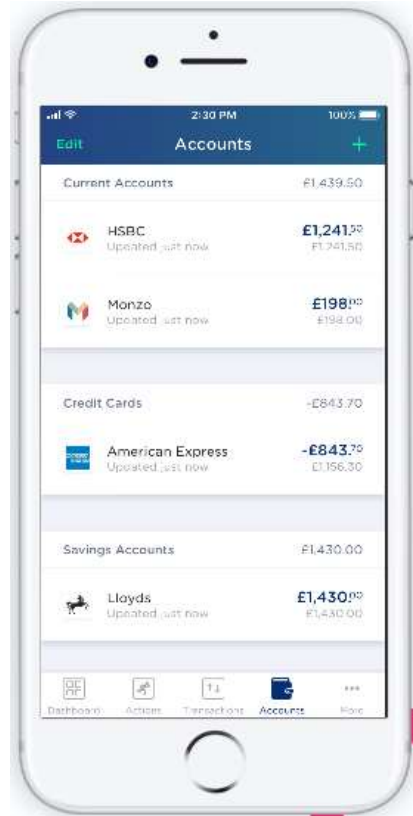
2:30 PM
100%

Edit
Accounts
+

Current Accounts
£1,439.50

HSBC
Updated just now
£1,241.50
£1,241.50

Monzo
Updated just now
£198.00
£198.00

Credit Cards
-£843.70

American Express
Updated just now
-£843.70
£1,156.30

Savings Accounts
£1,430.00

Lloyds
Updated just now
£1,430.00
£1,430.00

Dashboard
Actions
Transactions
Accounts
More